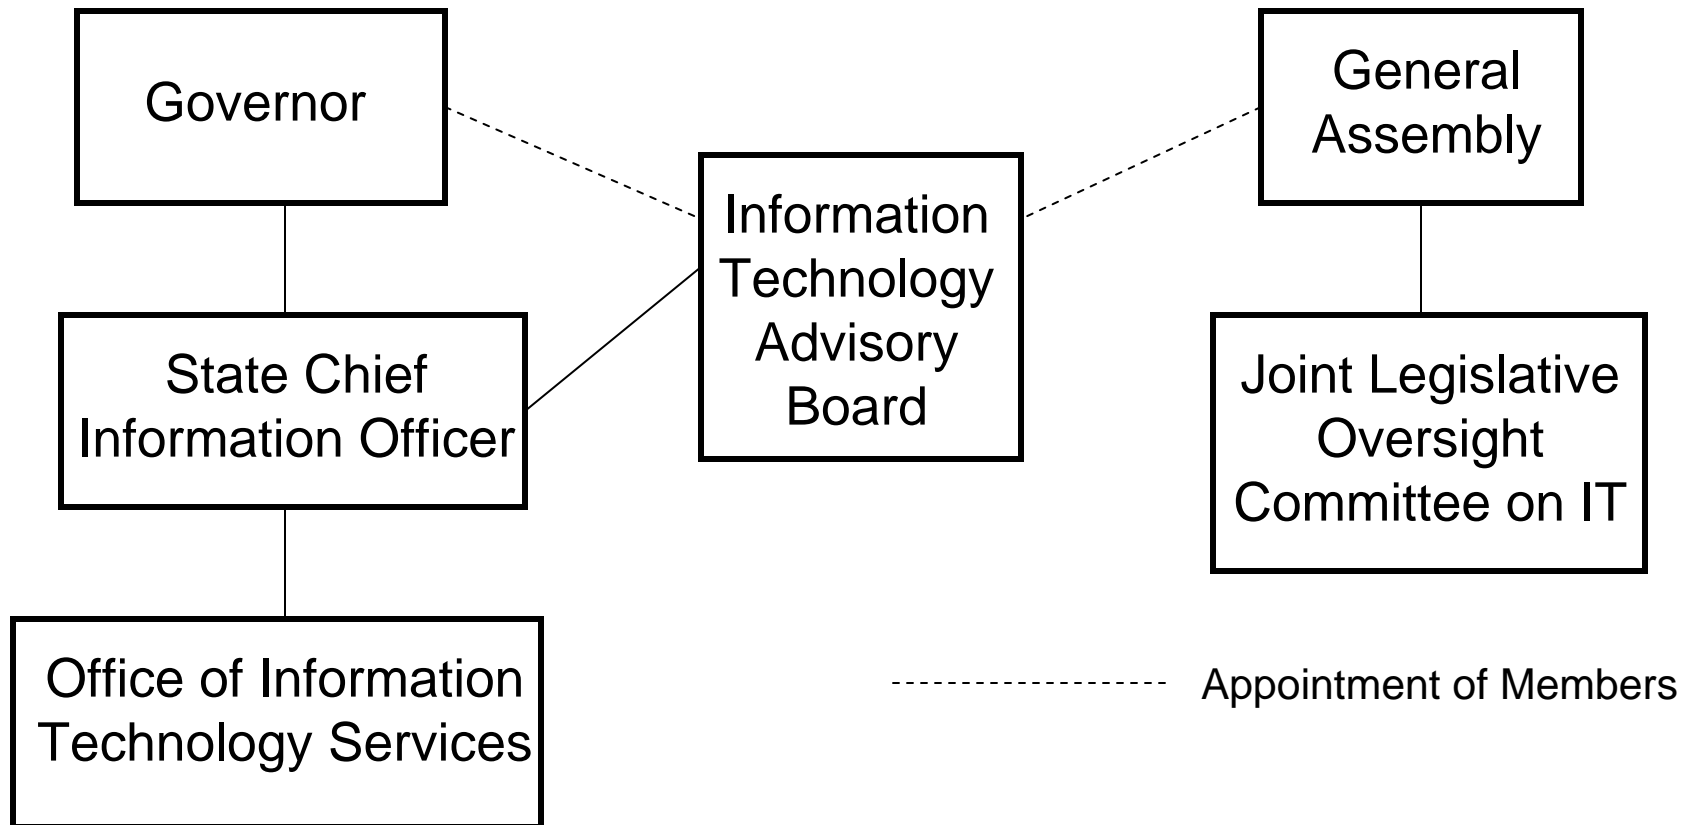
Governor

General Assembly

Information Technology Advisory Board

State Chief Information Officer

Joint Legislative Oversight Committee on IT

Office of Information Technology Services

Appointment of Members